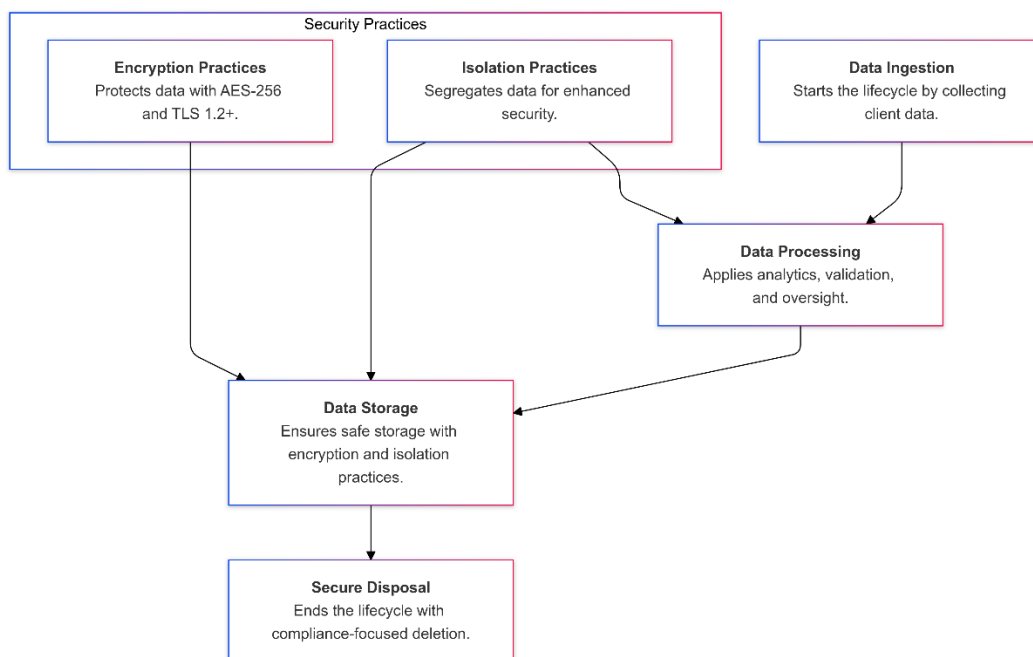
Security Practices

**Encryption Practices**
Protects data with AES-256 and TLS 1.2+.

**Isolation Practices**
Segregates data for enhanced security.

**Data Ingestion**
Starts the lifecycle by collecting client data.

**Data Processing**
Applies analytics, validation, and oversight.

**Data Storage**
Ensures safe storage with encryption and isolation practices.

**Secure Disposal**
Ends the lifecycle with compliance-focused deletion.